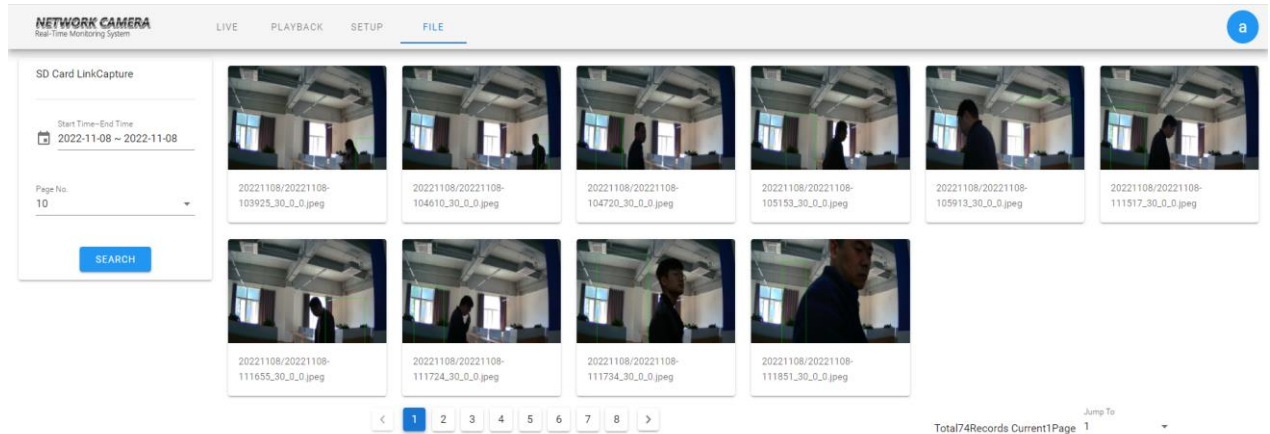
NETWORK CAMERA
Real-Time Monitoring System

LIVE PLAYBACK SETUP FILE

a

SD Card LinkCapture

Start Time~End Time
2022-11-08 ~ 2022-11-08

Page No.
10

SEARCH

20221108/20221108-103925_30_0_0.jpeg

20221108/20221108-104610_30_0_0.jpeg

20221108/20221108-104720_30_0_0.jpeg

20221108/20221108-105153_30_0_0.jpeg

20221108/20221108-105913_30_0_0.jpeg

20221108/20221108-111517_30_0_0.jpeg

20221108/20221108-111655_30_0_0.jpeg

20221108/20221108-111724_30_0_0.jpeg

20221108/20221108-111734_30_0_0.jpeg

20221108/20221108-111851_30_0_0.jpeg

< 1 2 3 4 5 6 7 8 >

Total74Records Current1Page

Jump To
1